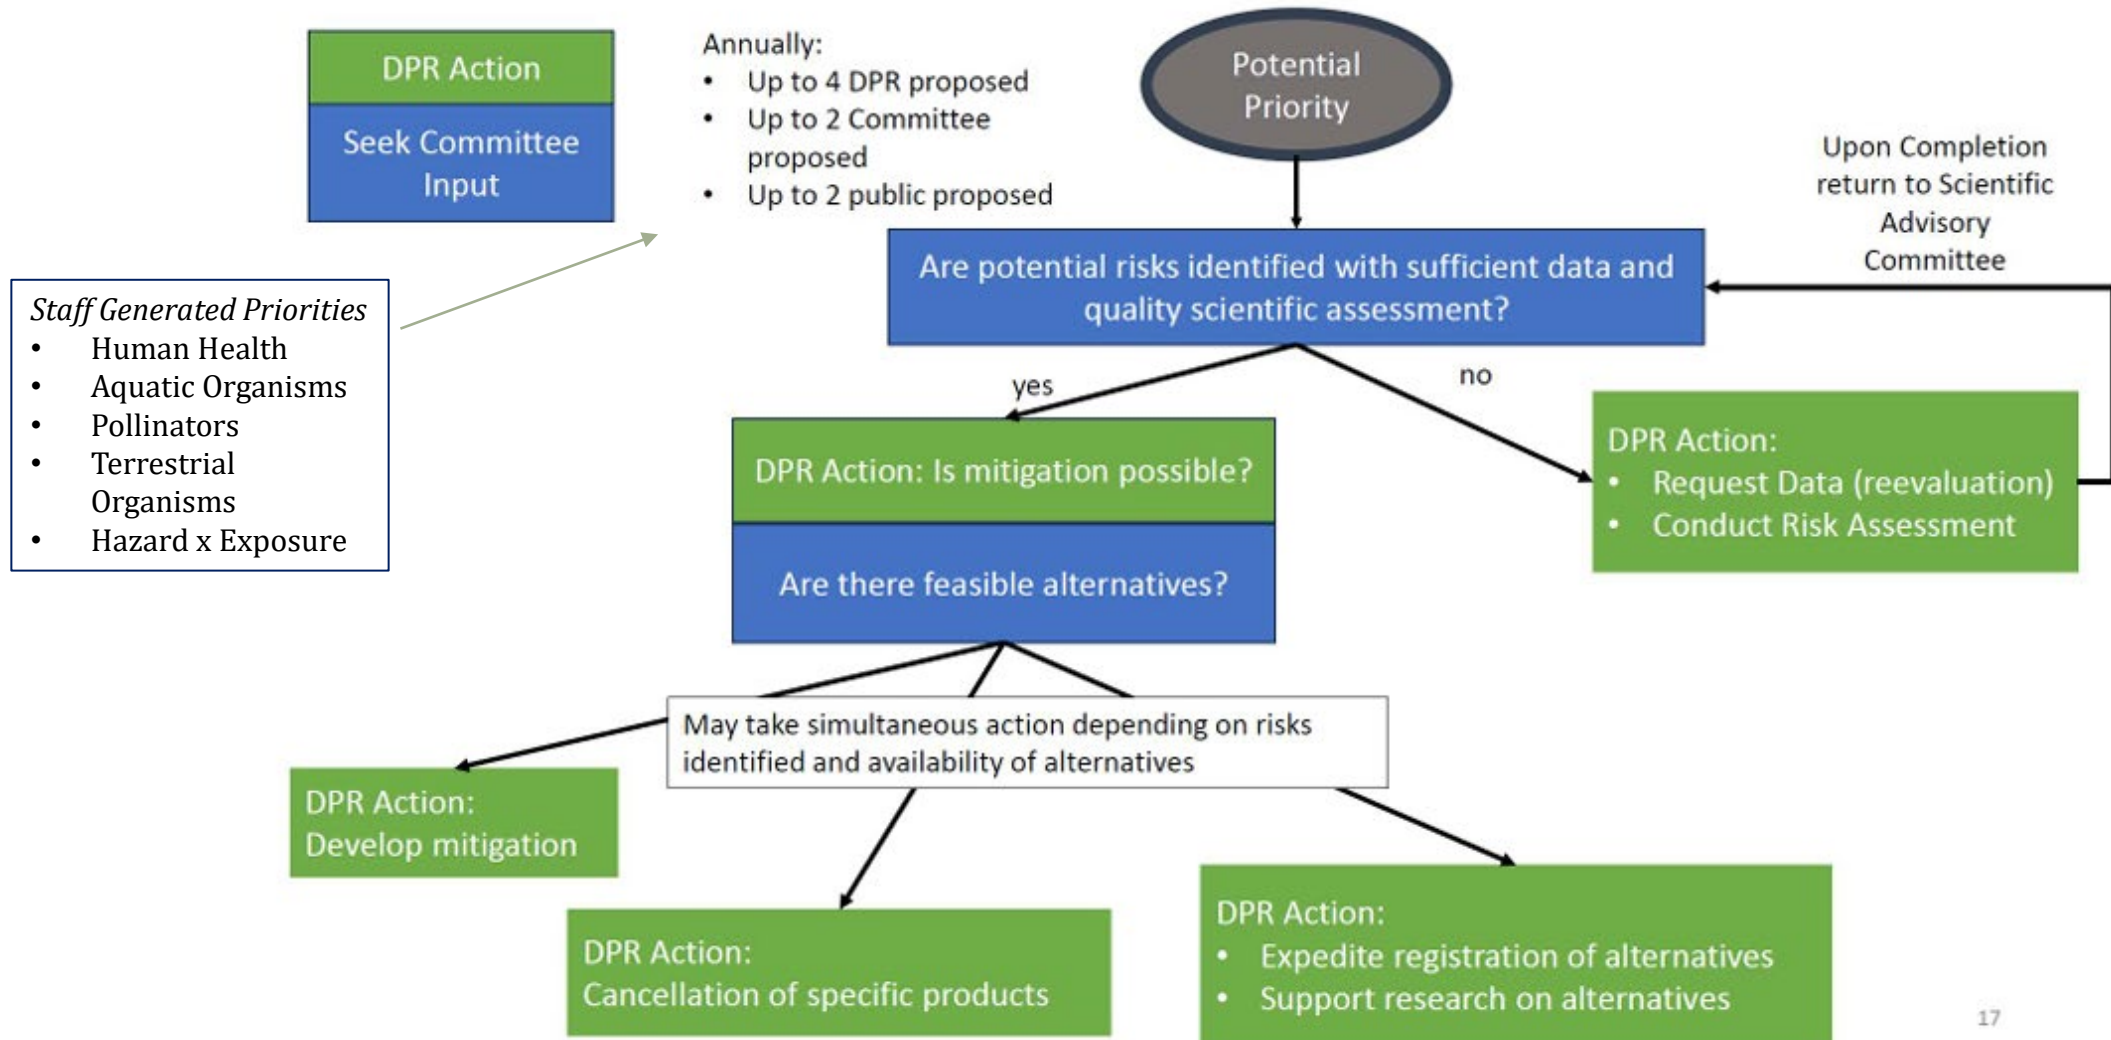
DPR Action

Seek Committee Input

Annually:
- Up to 4 DPR proposed
- Up to 2 Committee proposed
- Up to 2 public proposed

Potential Priority

Upon Completion return to Scientific Advisory Committee

*Staff Generated Priorities*
- Human Health
- Aquatic Organisms
- Pollinators
- Terrestrial Organisms
- Hazard x Exposure

Are potential risks identified with sufficient data and quality scientific assessment?

yes

no

DPR Action: Is mitigation possible?

Are there feasible alternatives?

DPR Action:
- Request Data (reevaluation)
- Conduct Risk Assessment

May take simultaneous action depending on risks identified and availability of alternatives

DPR Action:
Develop mitigation

DPR Action:
Cancellation of specific products

DPR Action:
- Expedite registration of alternatives
- Support research on alternatives

17